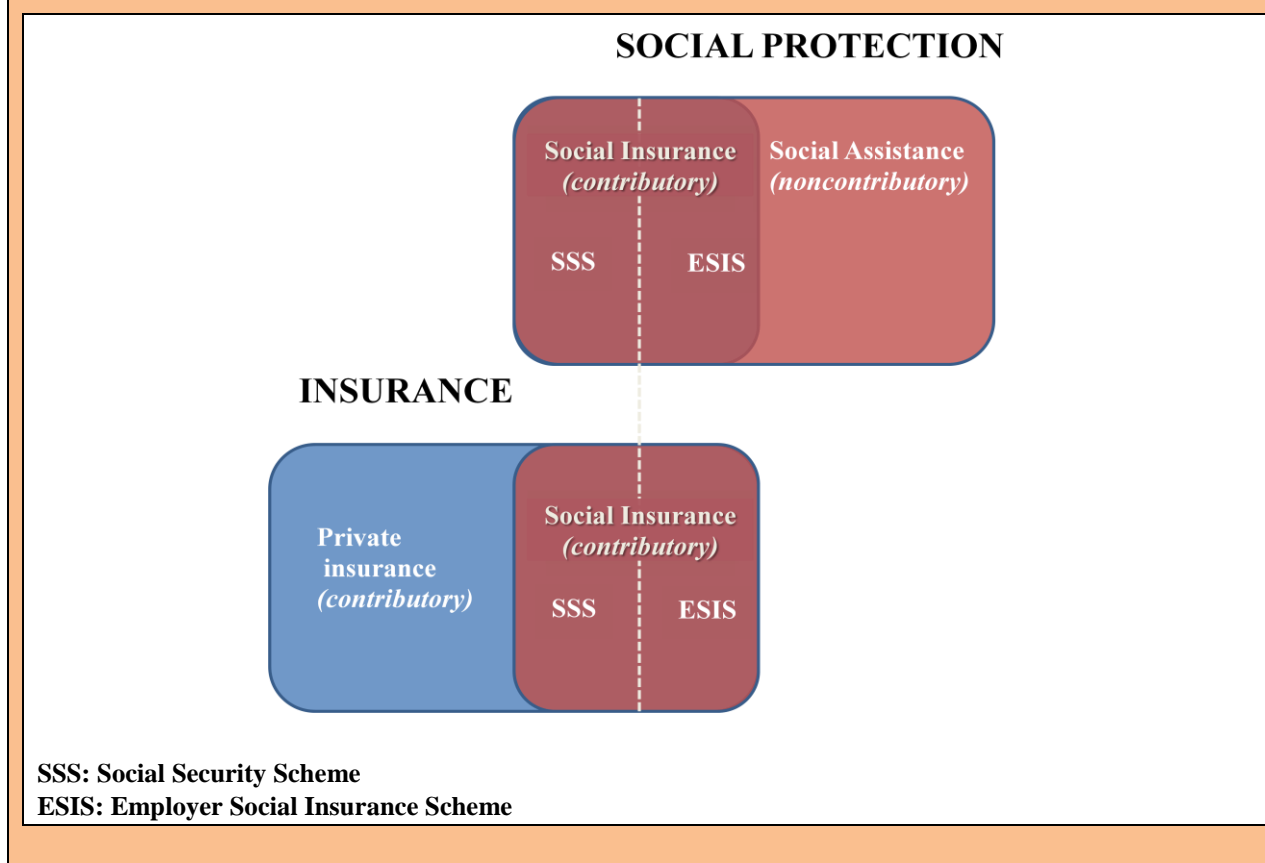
SOCIAL PROTECTION

Social Insurance
(contributory)

Social Assistance
(noncontributory)

SSS

ESIS

INSURANCE

Private insurance
(contributory)

Social Insurance
(contributory)

SSS

ESIS

SSS: Social Security Scheme
ESIS: Employer Social Insurance Scheme